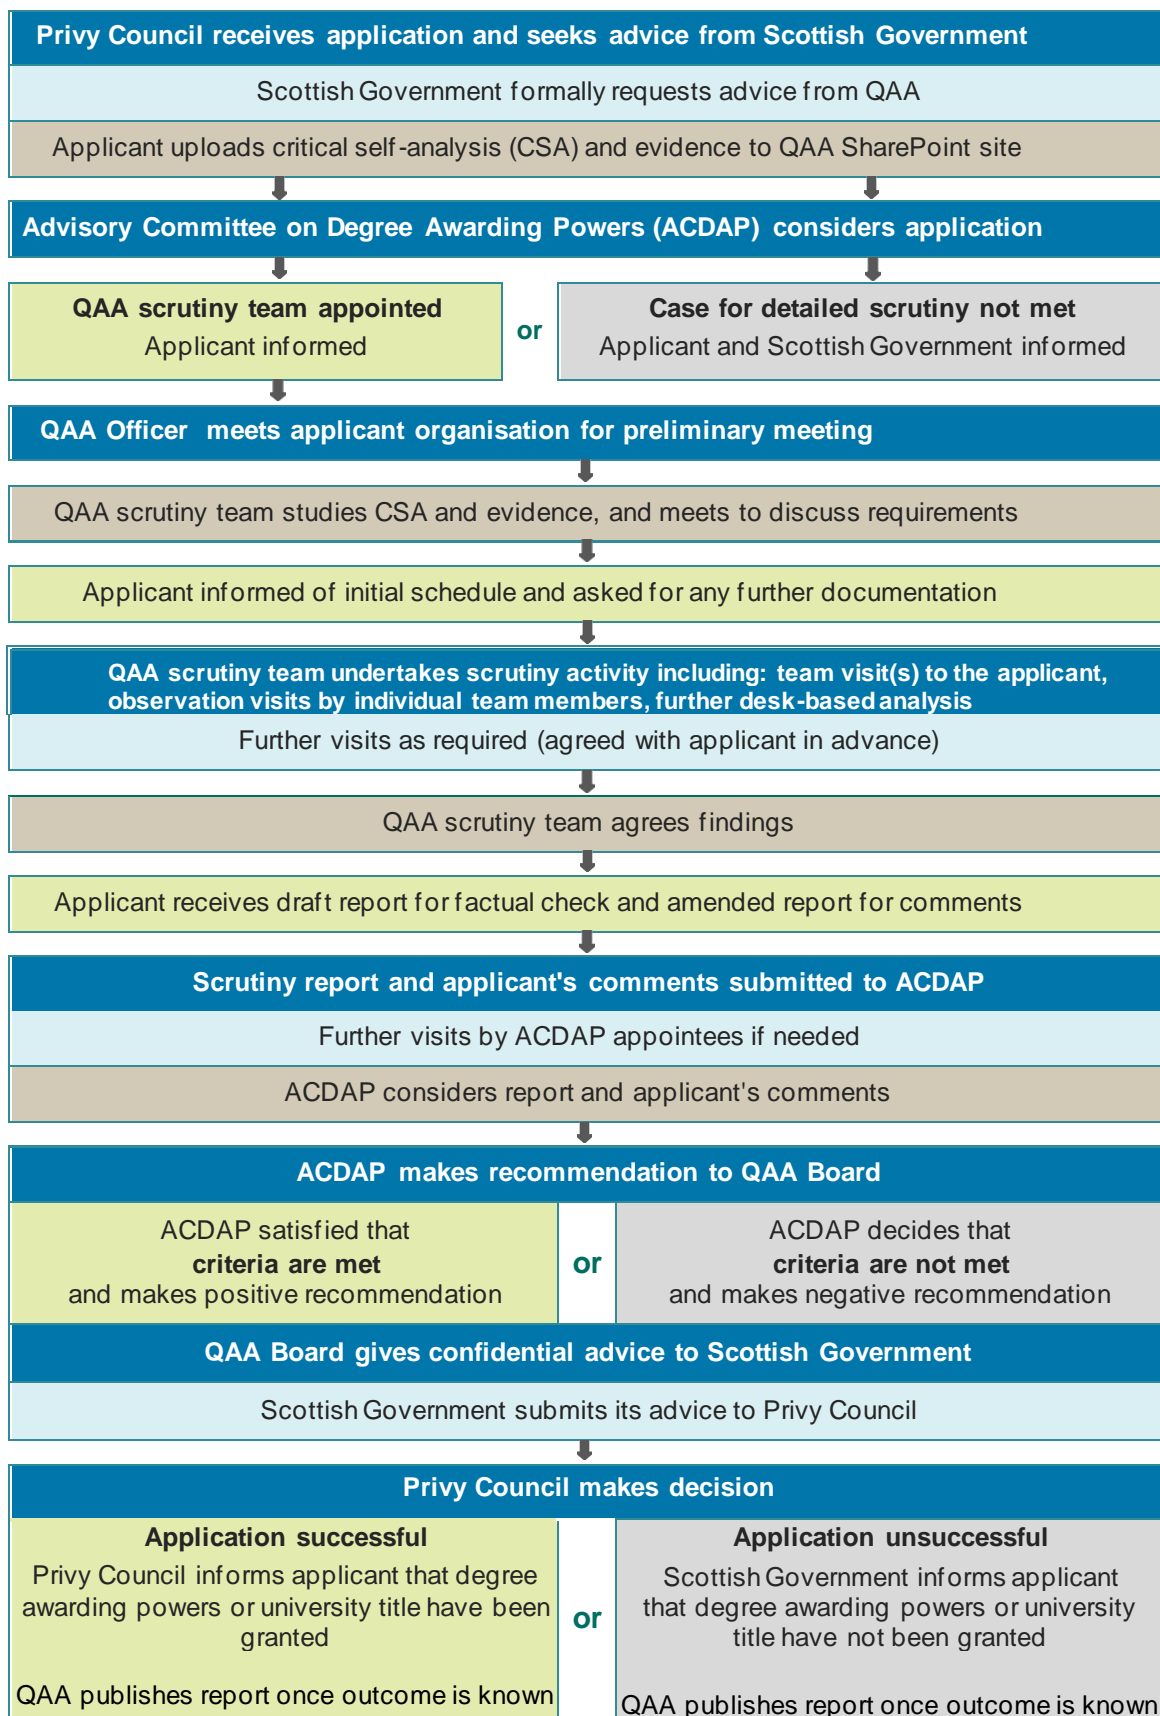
Privy Council receives application and seeks advice from Scottish Government

Scottish Government formally requests advice from QAA

Applicant uploads critical self-analysis (CSA) and evidence to QAA SharePoint site

Advisory Committee on Degree Awarding Powers (ACDAP) considers application

QAA scrutiny team appointed
Applicant informed

or

Case for detailed scrutiny not met
Applicant and Scottish Government informed

QAA Officer meets applicant organisation for preliminary meeting

QAA scrutiny team studies CSA and evidence, and meets to discuss requirements

Applicant informed of initial schedule and asked for any further documentation

QAA scrutiny team undertakes scrutiny activity including: team visit(s) to the applicant, observation visits by individual team members, further desk-based analysis

Further visits as required (agreed with applicant in advance)

QAA scrutiny team agrees findings

Applicant receives draft report for factual check and amended report for comments

Scrutiny report and applicant's comments submitted to ACDAP

Further visits by ACDAP appointees if needed

ACDAP considers report and applicant's comments

ACDAP makes recommendation to QAA Board

ACDAP satisfied that
criteria are met
and makes positive recommendation

or

ACDAP decides that
criteria are not met
and makes negative recommendation

QAA Board gives confidential advice to Scottish Government

Scottish Government submits its advice to Privy Council

Privy Council makes decision

Application successful
Privy Council informs applicant that degree awarding powers or university title have been granted

QAA publishes report once outcome is known

or

Application unsuccessful
Scottish Government informs applicant that degree awarding powers or university title have not been granted

QAA publishes report once outcome is known